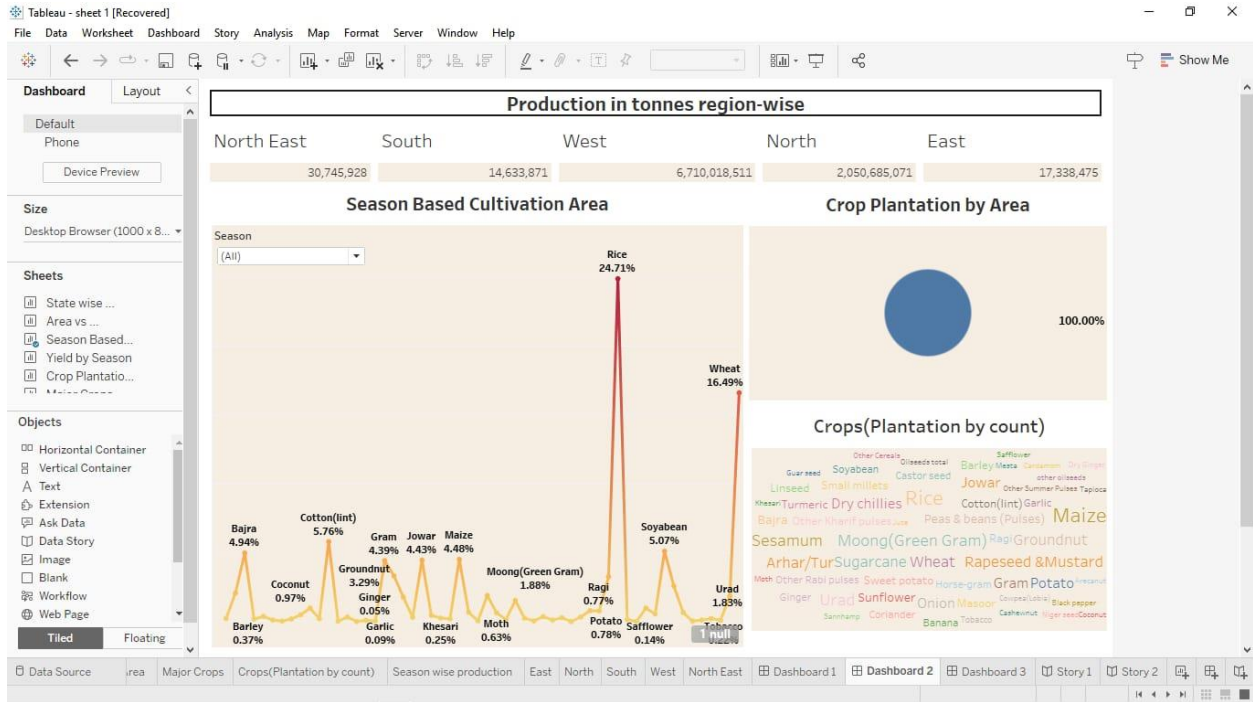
Tableau - sheet 1 [Recovered]

File Data Worksheet Dashboard Story Analysis Map Format Server Window Help

Show Me

Dashboard Layout

Default
Phone

Device Preview

Size

Desktop Browser (1000 x 8...

Sheets

State wise ...
Area vs ...
Season Based...
Yield by Season
Crop Plantatio...

Objects

Horizontal Container
Vertical Container
Text
Extension
Ask Data
Data Story
Image
Blank
Workflow
Web Page

Tiled Floating

Production in tonnes region-wise

| North East | South | West | North | East |
|---|---|---|---|---|
| 30,745,928 | 14,633,871 | 6,710,018,511 | 2,050,685,071 | 17,338,475 |

Season Based Cultivation Area

Season
(All)

Rice 24.71%
Wheat 16.49%
Bajra 4.94%
Barley 0.37%
Coconut 0.97%
Cotton(lint) 5.76%
Groundnut 3.29%
Ginger 0.05%
Garlic 0.09%
Gram 4.39%
Jowar 4.43%
Maize 4.48%
Khesari 0.25%
Moth 0.63%
Moong(Green Gram) 1.88%
Ragi 0.77%
Potato 0.78%
Soyabean 5.07%
Safflower 0.14%
Urad 1.83%
Tobacco
1 null

Crop Plantation by Area

100.00%

Crops(Plantation by count)

Safflower Other Cereals Oilseeds total Barley Mesta Cardamom Dry Ginger Guar seed Soyabean Castor seed other oilseeds Linseed Small millets Jowar Other Summer Pulses Tapioca Khesari Turmeric Dry chillies Rice Cotton(lint) Garlic Bajra Other Kharif pulses Jute Peas & beans (Pulses) Maize Sesamum Moong(Green Gram) Ragi Groundnut Arhar/Tur Sugarcane Wheat Rapeseed &Mustard Moth Other Rabi pulses Sweet potato Horse-gram Gram Potato Arecanut Ginger Urad Sunflower Onion Masoor Cowpea(Lobia) Black pepper Sannhamp Coriander Banana Tobacco Cashewnut Niger seed Coconut

Data Source | rea | Major Crops | Crops(Plantation by count) | Season wise production | East | North | South | West | North East | Dashboard 1 | Dashboard 2 | Dashboard 3 | Story 1 | Story 2